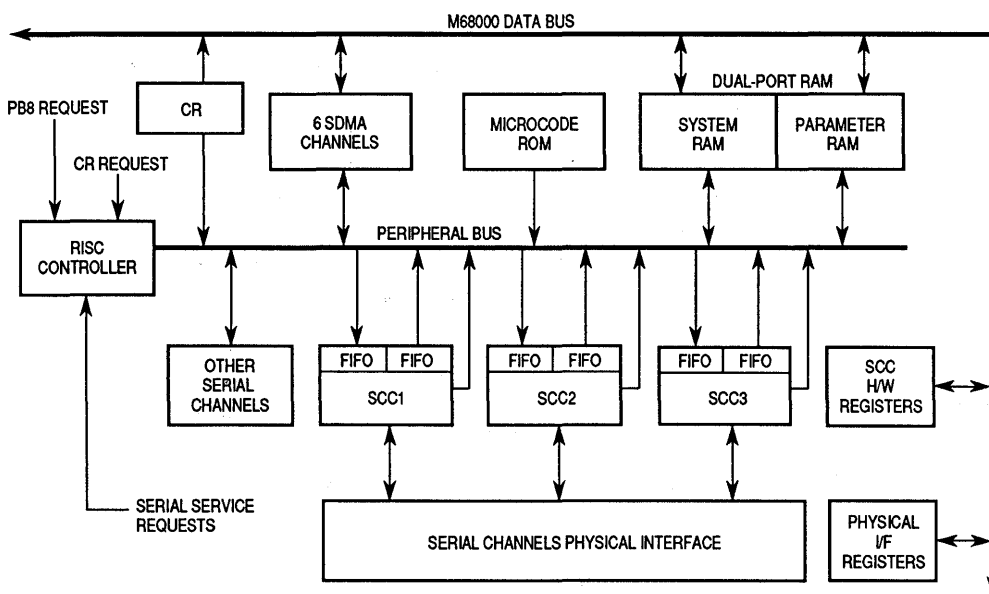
M68000 DATA BUS

DUAL-PORT RAM

PB8 REQUEST

CR

6 SDMA CHANNELS

MICROCODE ROM

SYSTEM RAM

PARAMETER RAM

CR REQUEST

RISC CONTROLLER

PERIPHERAL BUS

OTHER SERIAL CHANNELS

FIFO

FIFO

SCC1

FIFO

FIFO

SCC2

FIFO

FIFO

SCC3

SCC H/W REGISTERS

SERIAL SERVICE REQUESTS

SERIAL CHANNELS PHYSICAL INTERFACE

PHYSICAL I/F REGISTERS